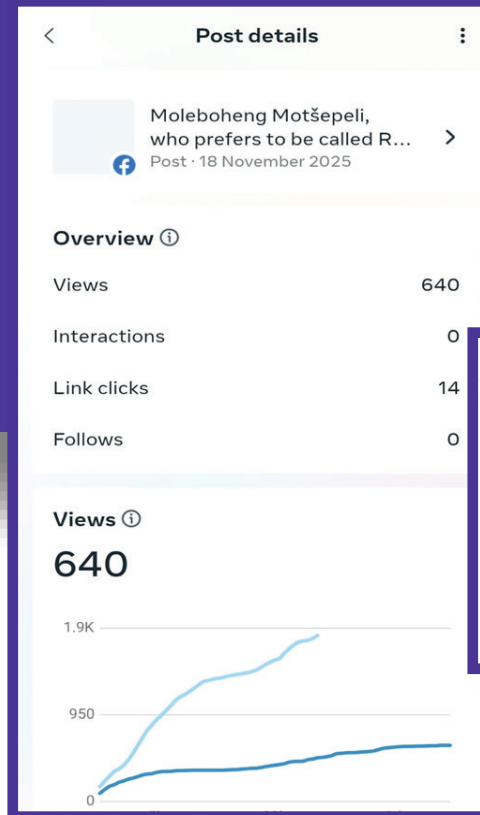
Post details

Moleboheng Motšepeli, who prefers to be called R...
Post · 18 November 2025

Overview ⓘ

| | |
|---|---|
| Views | 640 |
| Interactions | 0 |
| Link clicks | 14 |
| Follows | 0 |

Views ⓘ
640

1.9K
950
0